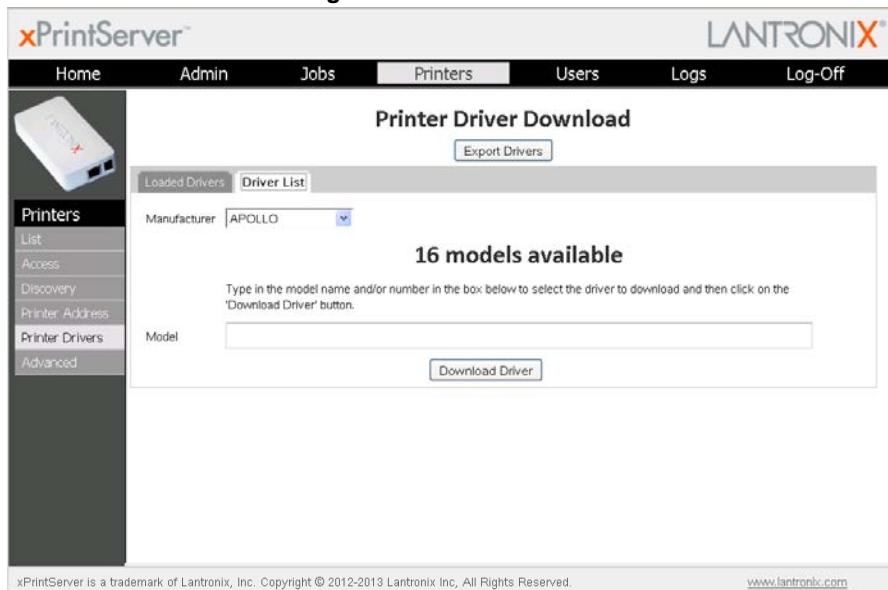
xPrintServer™

LANTRONIX®

Home Admin Jobs Printers Users Logs Log-Off

Printers
List
Access
Discovery
Printer Address
Printer Drivers
Advanced

Printer Driver Download

Export Drivers

Loaded Drivers Driver List

Manufacturer APOLLO

16 models available

Type in the model name and/or number in the box below to select the driver to download and then click on the 'Download Driver' button.

Model

Download Driver

xPrintServer is a trademark of Lantronix, Inc. Copyright © 2012-2013 Lantronix Inc, All Rights Reserved.

www.lantronix.com